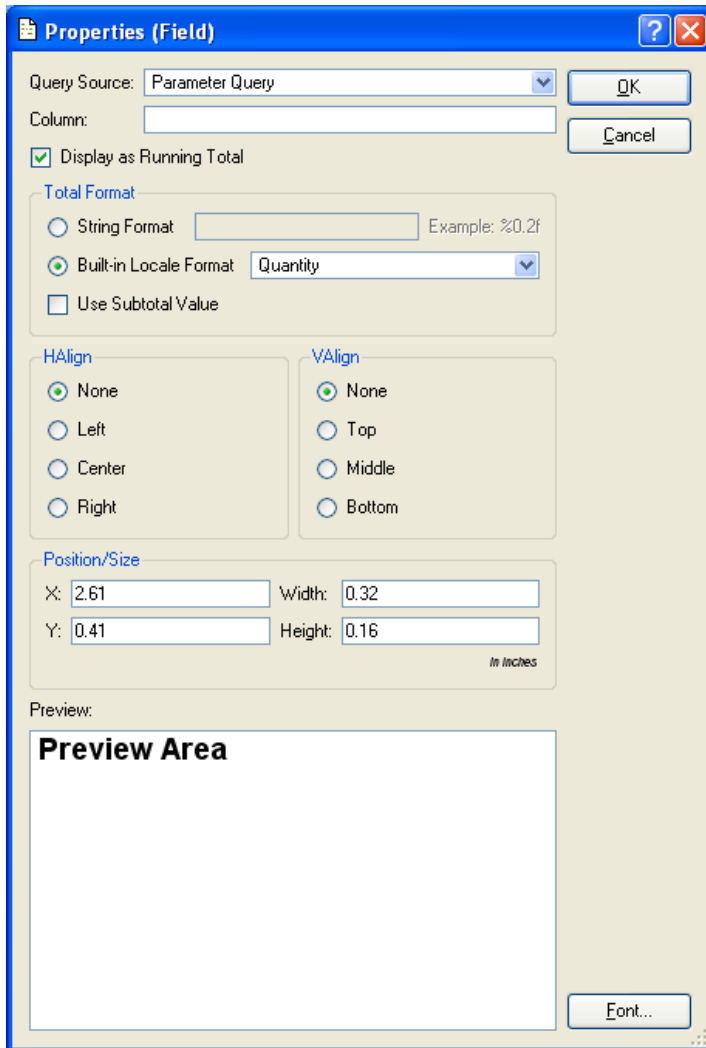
Properties (Field)

Query Source: Parameter Query

Column:

OK

Cancel

Display as Running Total

Total Format

String Format

Example: %0.2f

Built-in Locale Format Quantity

Use Subtotal Value

HAlign

None

Left

Center

Right

VAlign

None

Top

Middle

Bottom

Position/Size

X: 2.61

Width: 0.32

Y: 0.41

Height: 0.16

In Inches

Preview:

Preview Area

Font...